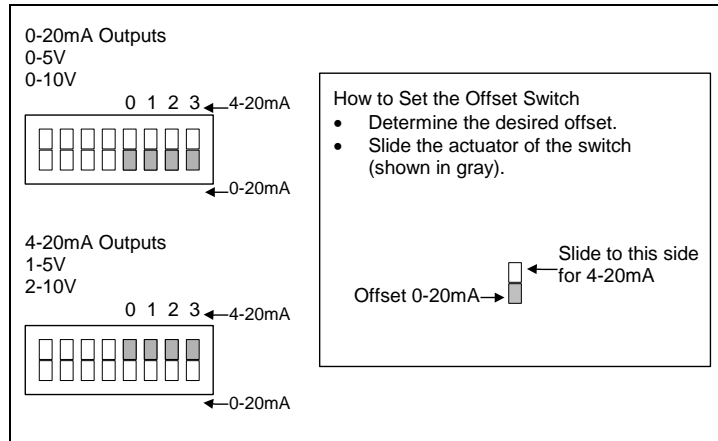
0-20mA Outputs
0-5V
0-10V

0 1 2 3 4-20mA

0-20mA

4-20mA Outputs
1-5V
2-10V

0 1 2 3 4-20mA

0-20mA

How to Set the Offset Switch
• Determine the desired offset.
• Slide the actuator of the switch (shown in gray).

Slide to this side for 4-20mA

Offset 0-20mA